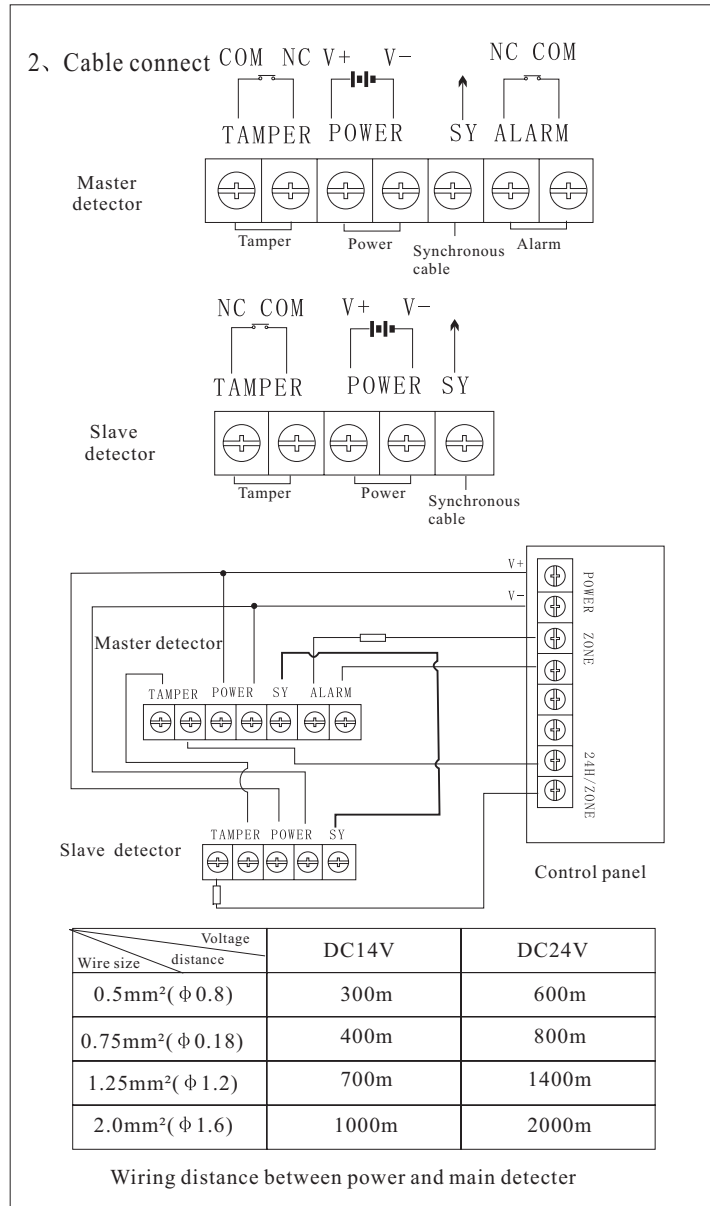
2、Cable connect

COM NC V+ V− NC COM

TAMPER POWER SY ALARM

Master detector

Tamper Power Synchronous cable Alarm

NC COM V+ V−

TAMPER POWER SY

Slave detector

Tamper Power Synchronous cable

V+
V−

Master detector

TAMPER POWER SY ALARM

POWER ZONE 24H/ZONE

TAMPER POWER SY

Slave detector

Control panel

| Voltage / distance / Wire size | DC14V | DC24V |
|---|---|---|
| 0.5mm²( $\phi$ 0.8) | 300m | 600m |
| 0.75mm²( $\phi$ 0.18) | 400m | 800m |
| 1.25mm²( $\phi$ 1.2) | 700m | 1400m |
| 2.0mm²( $\phi$ 1.6) | 1000m | 2000m |

Wiring distance between power and main detecter